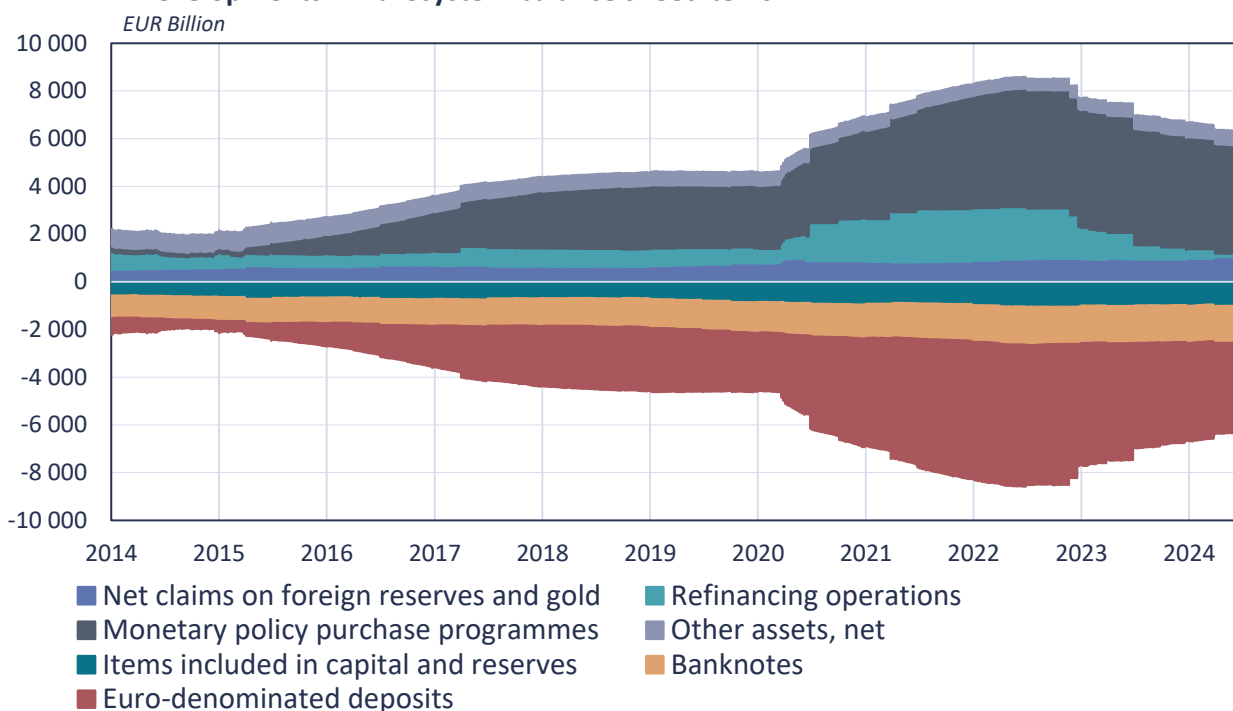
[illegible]
EUR Billion

10 000
8 000
6 000
4 000
2 000
0
-2 000
-4 000
-6 000
-8 000
-10 000

2014 2015 2016 2017 2018 2019 2020 2021 2022 2023 2024

Net claims on foreign reserves and gold
Refinancing operations
Monetary policy purchase programmes
Other assets, net
Items included in capital and reserves
Banknotes
Euro-denominated deposits